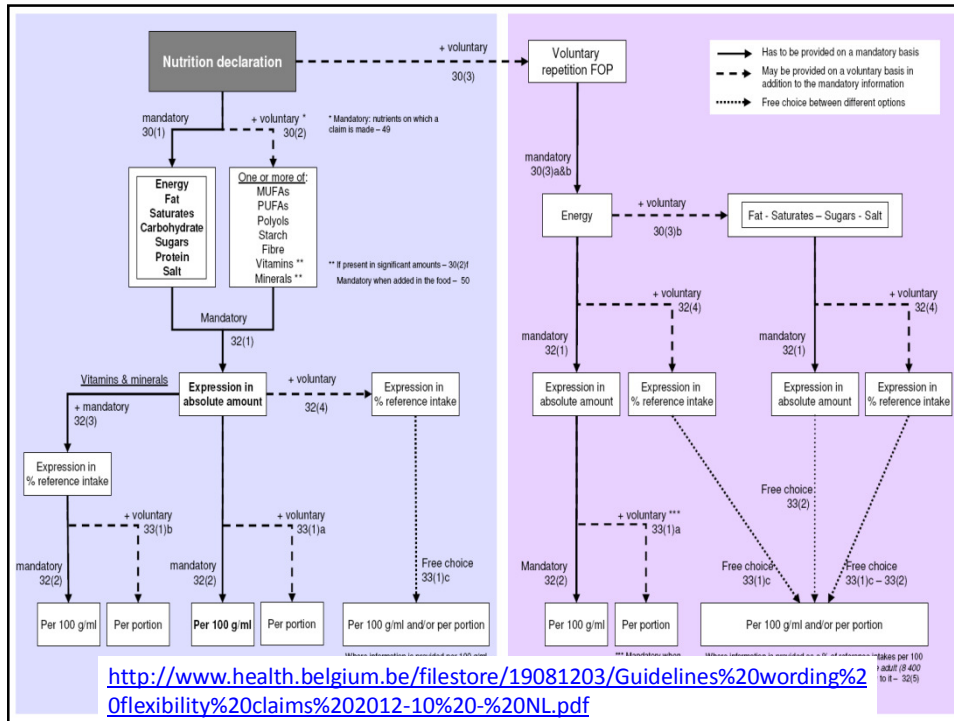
Nutrition declaration

+ voluntary
30(3)

Voluntary repetition FOP

Has to be provided on a mandatory basis
May be provided on a voluntary basis in addition to the mandatory information
Free choice between different options

mandatory
30(1)

+ voluntary *
30(2)

* Mandatory: nutrients on which a claim is made – 49

Energy
Fat
Saturates
Carbohydrate
Sugars
Protein
Salt

One or more of:
MUFAs
PUFAs
Polyols
Starch
Fibre
Vitamins **
Minerals **

** If present in significant amounts – 30(2)f
Mandatory when added in the food – 50

Mandatory
32(1)

Vitamins & minerals

Expression in absolute amount

+ voluntary
32(4)

Expression in % reference intake

+ mandatory
32(3)

Expression in % reference intake

+ voluntary
33(1)b

+ voluntary
33(1)a

Free choice
33(1)c

mandatory
32(2)

mandatory
32(2)

Per 100 g/ml

Per portion

Per 100 g/ml

Per portion

Per 100 g/ml and/or per portion

Where information is provided per 100 g/ml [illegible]

mandatory
30(3)a&b

Energy

+ voluntary
30(3)b

Fat - Saturates – Sugars - Salt

+ voluntary
32(4)

+ voluntary
32(4)

mandatory
32(1)

mandatory
32(1)

Expression in absolute amount

Expression in % reference intake

Expression in absolute amount

Expression in % reference intake

Free choice
33(2)

+ voluntary ***
33(1)a

Mandatory
32(2)

Free choice
33(1)c

Free choice
33(1)c – 33(2)

Per 100 g/ml

Per portion

*** Mandatory when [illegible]

Per 100 g/ml and/or per portion

Where information is provided as a % of reference intakes per 100 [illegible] adult (8 400 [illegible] to it – 32(5)

http://www.health.belgium.be/filestore/19081203/Guidelines%20wording%20flexibility%20claims%202012-10%20-%20NL.pdf